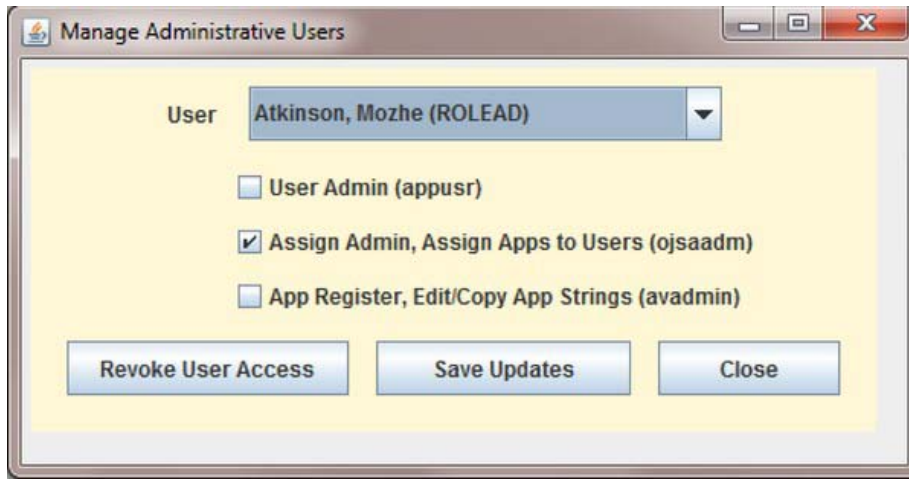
Manage Administrative Users

User Atkinson, Mozhe (ROLEAD)

User Admin (appusr)

Assign Admin, Assign Apps to Users (ojsaadm)

App Register, Edit/Copy App Strings (avadmin)

Revoke User Access

Save Updates

Close